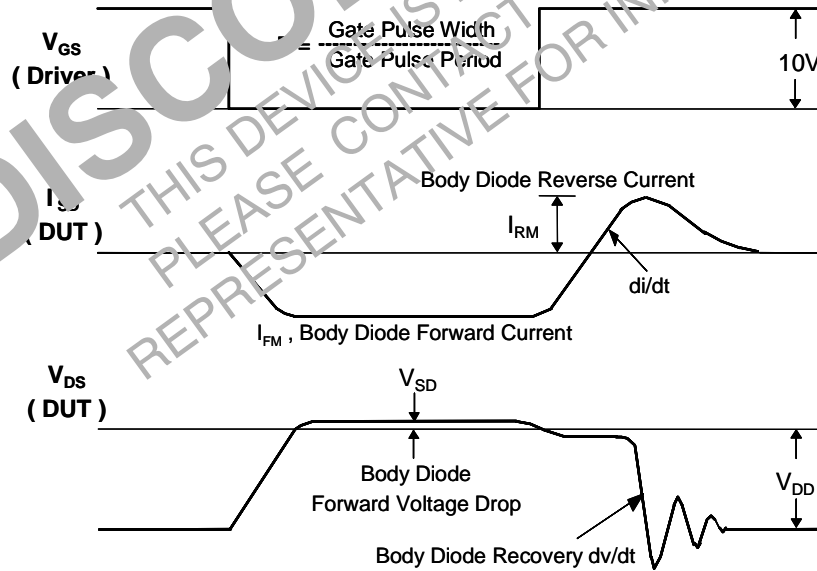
$V_{GS}$
( Driver )

D = $\frac{\text{Gate Pulse Width}}{\text{Gate Pulse Period}}$

10V

$I_{SD}$
( DUT )

Body Diode Reverse Current

$I_{RM}$

di/dt

$I_{FM}$ , Body Diode Forward Current

$V_{DS}$
( DUT )

$V_{SD}$

Body Diode
Forward Voltage Drop

$V_{DD}$

Body Diode Recovery dv/dt

DISCONTINUED

THIS DEVICE IS DISCONTINUED
PLEASE CONTACT YOUR
REPRESENTATIVE FOR INFORMATION